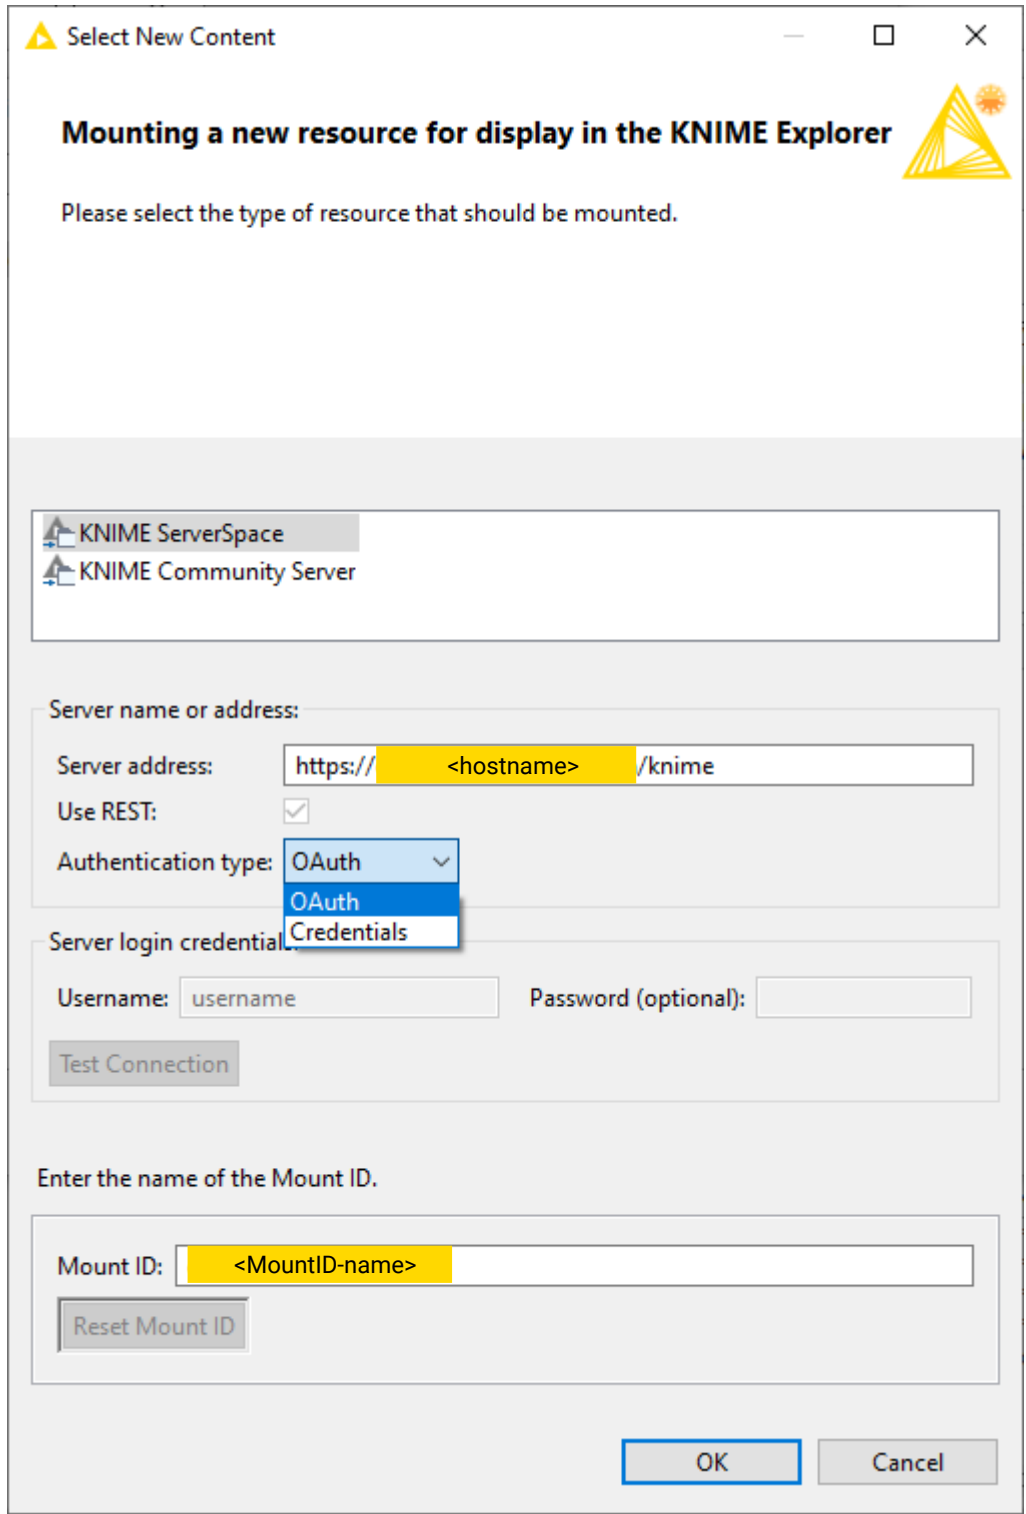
Select New Content

Mounting a new resource for display in the KNIME Explorer

Please select the type of resource that should be mounted.

KNIME ServerSpace
KNIME Community Server

Server name or address:

Server address: https:// <hostname> /knime

Use REST:

Authentication type: OAuth

OAuth
Credentials

Server login credential

Username: username Password (optional):

Test Connection

Enter the name of the Mount ID.

Mount ID: <MountID-name>

Reset Mount ID

OK Cancel